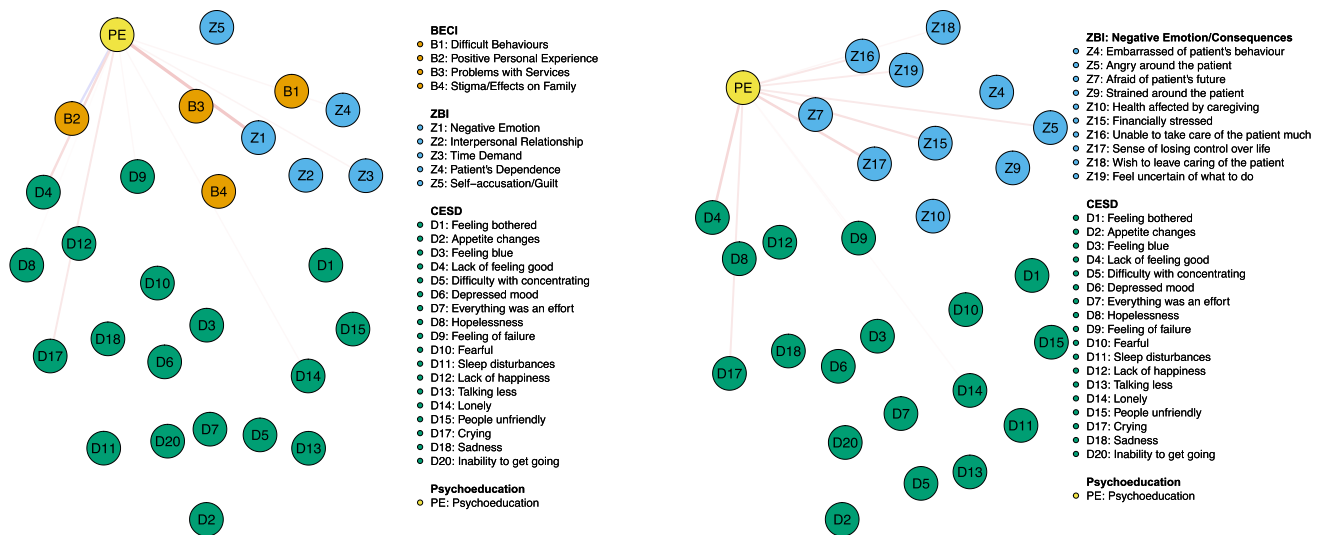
PE
Z5
B1
B2
B3
Z4
Z1
D4
D9
B4
Z2
Z3
D12
D8
D1
D10
D15
D3
D17
D18
D6
D14
D7
D5
D11
D20
D13
D2

BECI
B1: Difficult Behaviours
B2: Positive Personal Experience
B3: Problems with Services
B4: Stigma/Effects on Family

ZBI
Z1: Negative Emotion
Z2: Interpersonal Relationship
Z3: Time Demand
Z4: Patient's Dependence
Z5: Self–accusation/Guilt

CESD
D1: Feeling bothered
D2: Appetite changes
D3: Feeling blue
D4: Lack of feeling good
D5: Difficulty with concentrating
D6: Depressed mood
D7: Everything was an effort
D8: Hopelessness
D9: Feeling of failure
D10: Fearful
D11: Sleep disturbances
D12: Lack of happiness
D13: Talking less
D14: Lonely
D15: People unfriendly
D17: Crying
D18: Sadness
D20: Inability to get going

Psychoeducation
PE: Psychoeducation

Z18
Z16
Z19
PE
Z4
Z7
Z5
Z15
Z17
Z9
D4
Z10
D12
D9
D8
D1
D10
D15
D3
D18
D6
D17
D14
D7
D11
D20
D13
D5
D2

ZBI: Negative Emotion/Consequences
Z4: Embarrassed of patient's behaviour
Z5: Angry around the patient
Z7: Afraid of patient's future
Z9: Strained around the patient
Z10: Health affected by caregiving
Z15: Financially stressed
Z16: Unable to take care of the patient much
Z17: Sense of losing control over life
Z18: Wish to leave caring of the patient
Z19: Feel uncertain of what to do

CESD
D1: Feeling bothered
D2: Appetite changes
D3: Feeling blue
D4: Lack of feeling good
D5: Difficulty with concentrating
D6: Depressed mood
D7: Everything was an effort
D8: Hopelessness
D9: Feeling of failure
D10: Fearful
D11: Sleep disturbances
D12: Lack of happiness
D13: Talking less
D14: Lonely
D15: People unfriendly
D17: Crying
D18: Sadness
D20: Inability to get going

Psychoeducation
PE: Psychoeducation